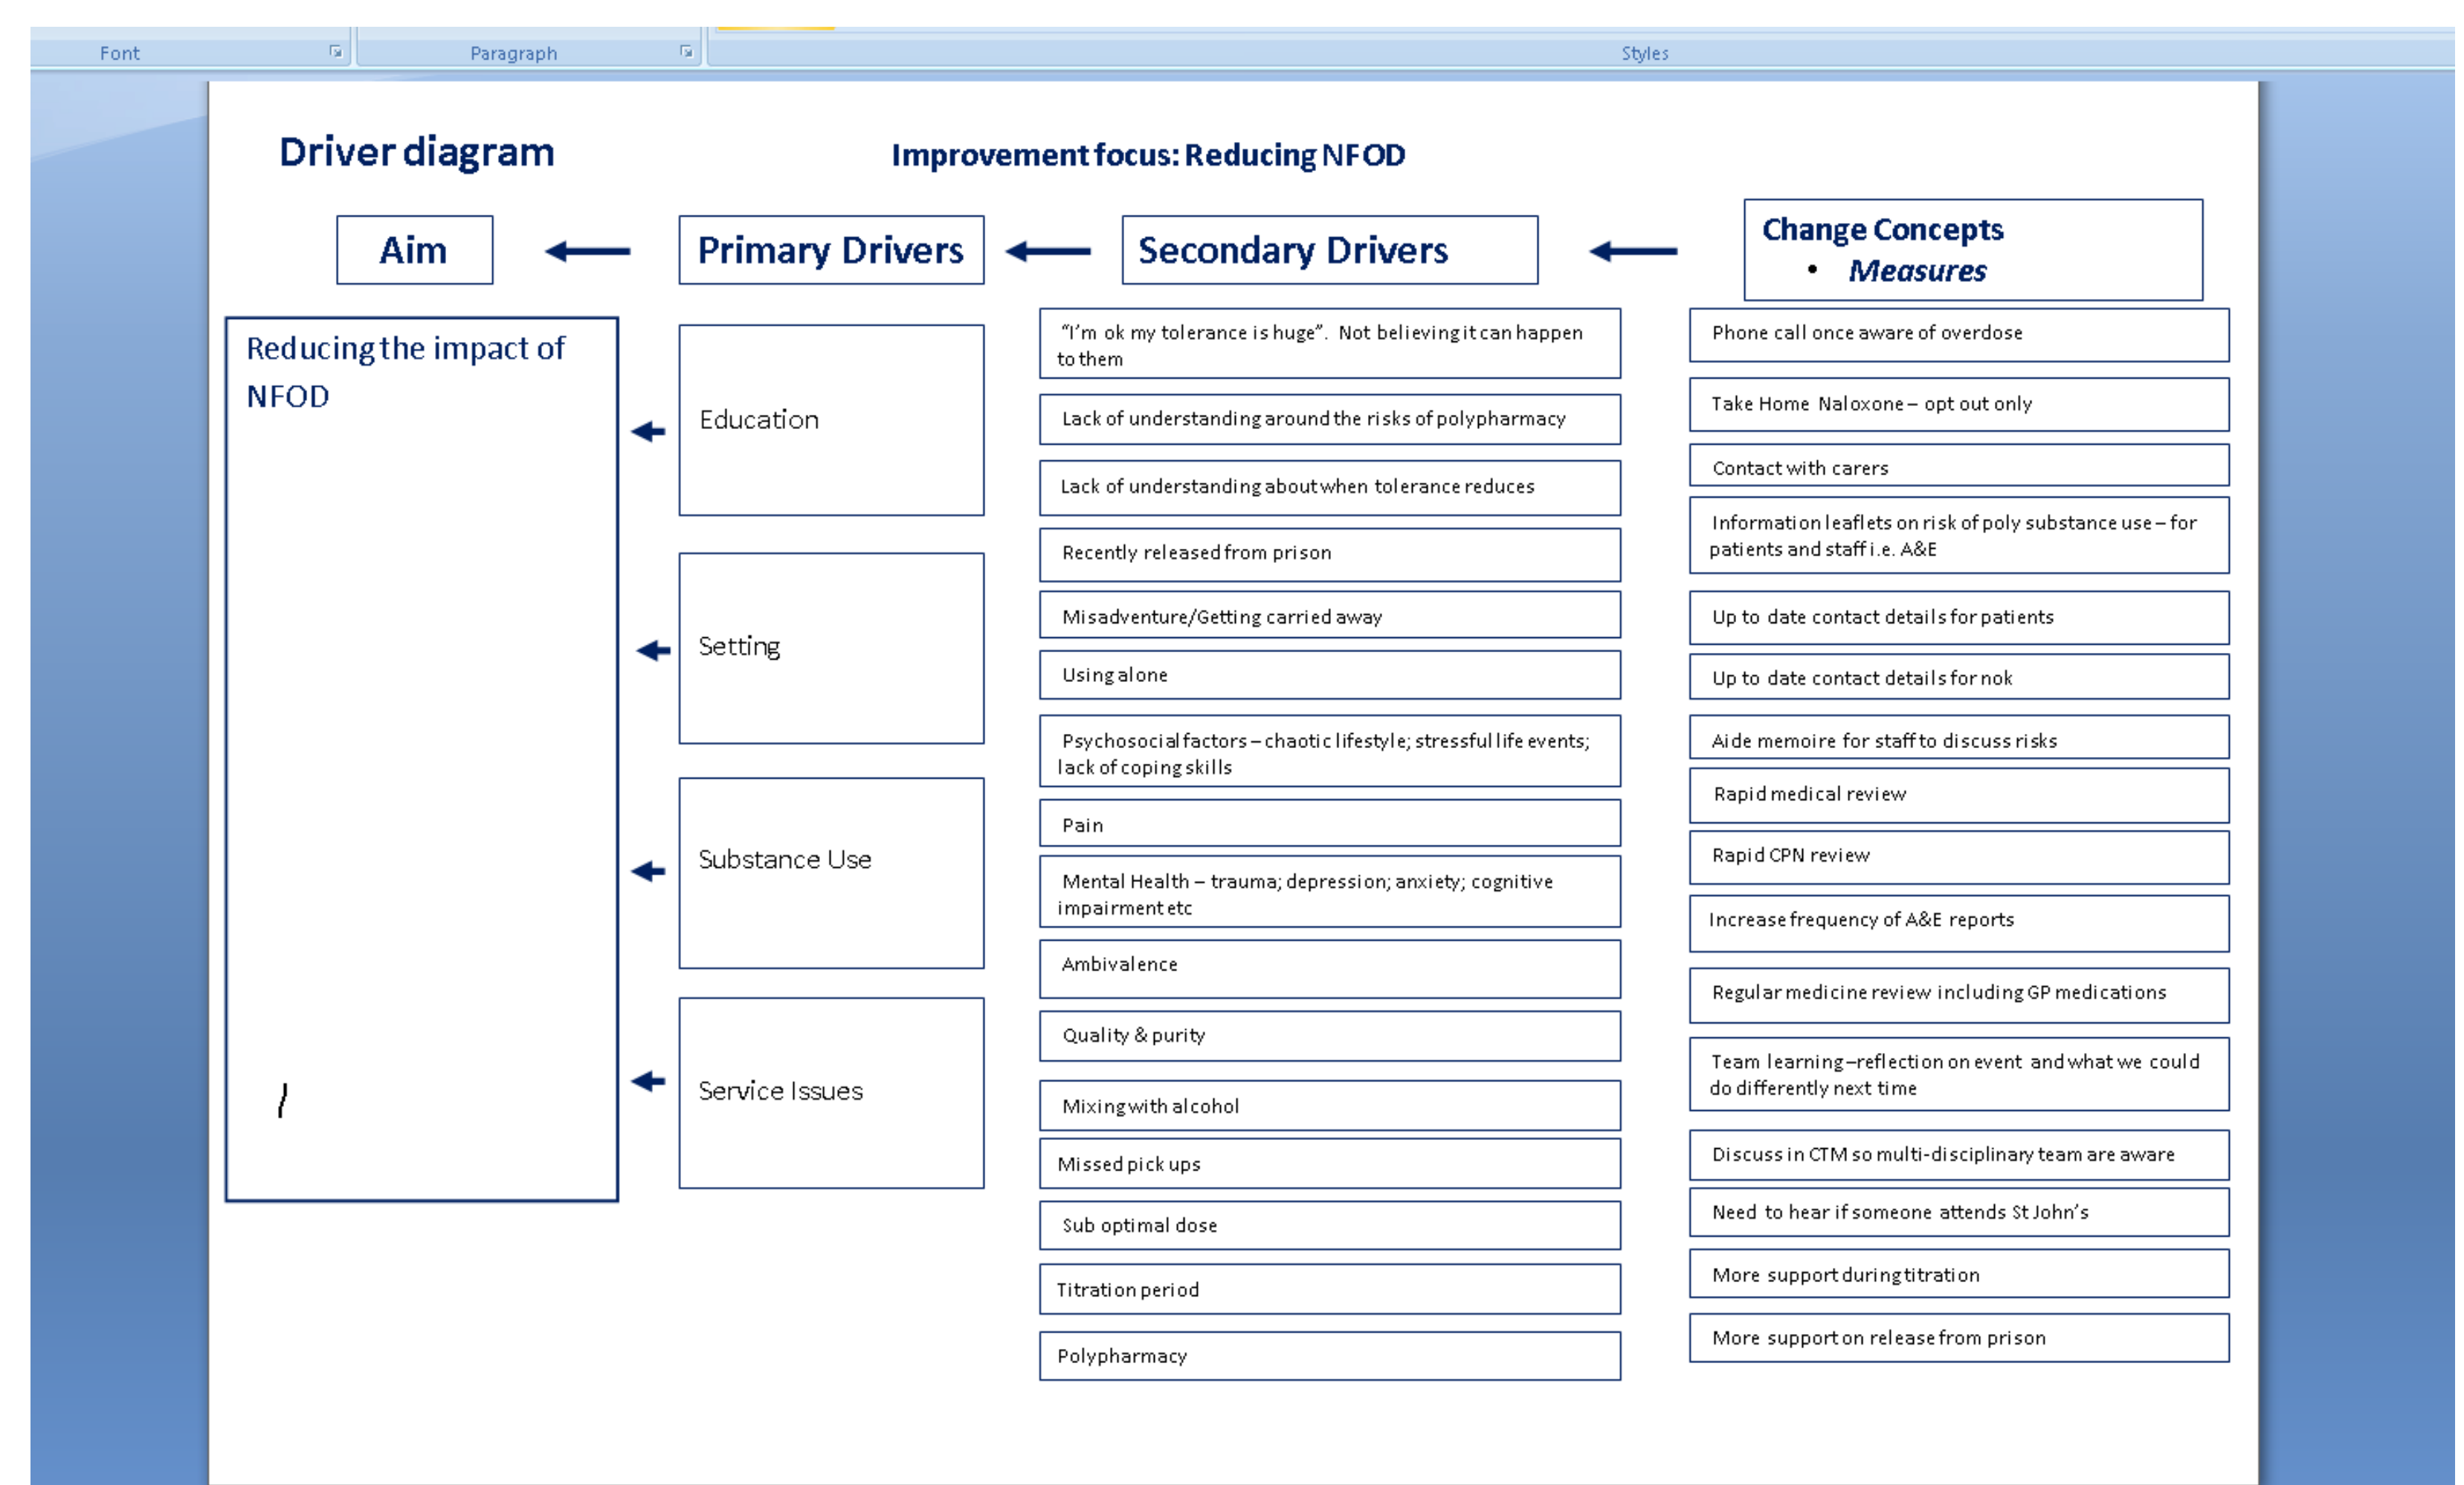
Font Paragraph Styles

Driver diagram

Improvement focus: Reducing NFOD

Aim

Primary Drivers

Secondary Drivers

Change Concepts
• Measures

Reducing the impact of NFOD

Education

Setting

Substance Use

Service Issues

"I'm ok my tolerance is huge". Not believing it can happen to them

Lack of understanding around the risks of polypharmacy

Lack of understanding about when tolerance reduces

Recently released from prison

Misadventure/Getting carried away

Using alone

Psychosocial factors – chaotic lifestyle; stressful life events; lack of coping skills

Pain

Mental Health – trauma; depression; anxiety; cognitive impairment etc

Ambivalence

Quality & purity

Mixing with alcohol

Missed pick ups

Sub optimal dose

Titration period

Polypharmacy

Phone call once aware of overdose

Take Home Naloxone – opt out only

Contact with carers

Information leaflets on risk of poly substance use – for patients and staff i.e. A&E

Up to date contact details for patients

Up to date contact details for nok

Aide memoire for staff to discuss risks

Rapid medical review

Rapid CPN review

Increase frequency of A&E reports

Regular medicine review including GP medications

Team learning–reflection on event and what we could do differently next time

Discuss in CTM so multi-disciplinary team are aware

Need to hear if someone attends St John's

More support during titration

More support on release from prison